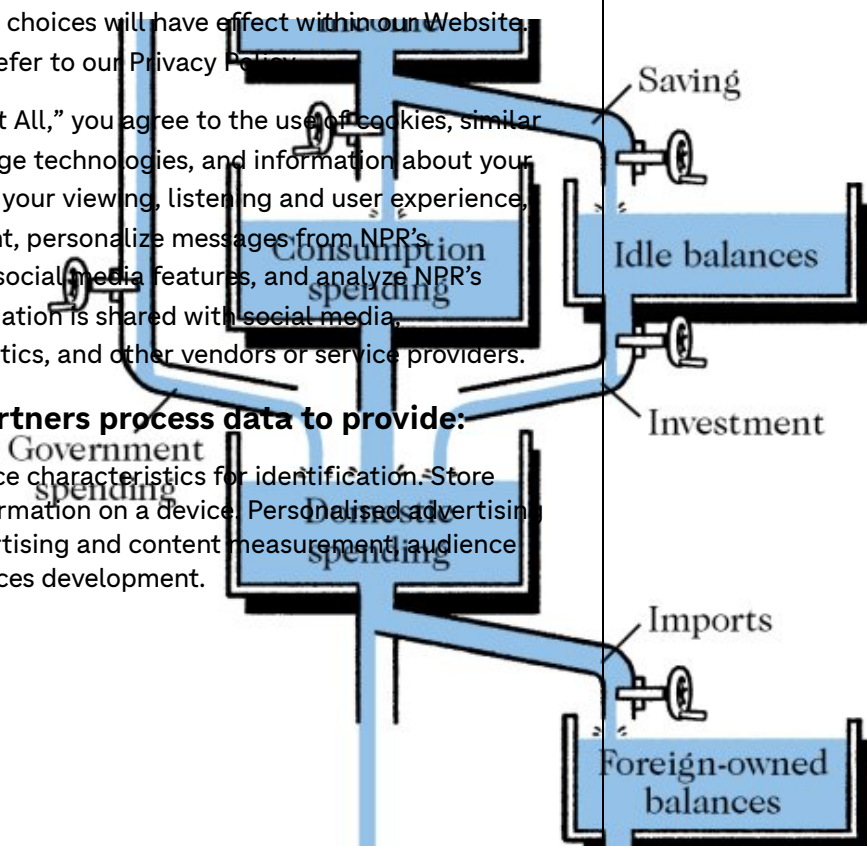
choices will have effect within our Website.
efer to our Privacy Policy

t All," you agree to the use of cookies, similar ge technologies, and information about your your viewing, listening and user experience, nt, personalize messages from NPR's social media features, and analyze NPR's ation is shared with social media, tics, and other vendors or service providers.

rtners process data to provide:

ce characteristics for identification. Store rmation on a device. Personalised advertising rtising and content measurement, audience ces development.

Saving

Consumption spending

Idle balances

Investment

Government spending

Domestic spending

Imports

Foreign-owned balances